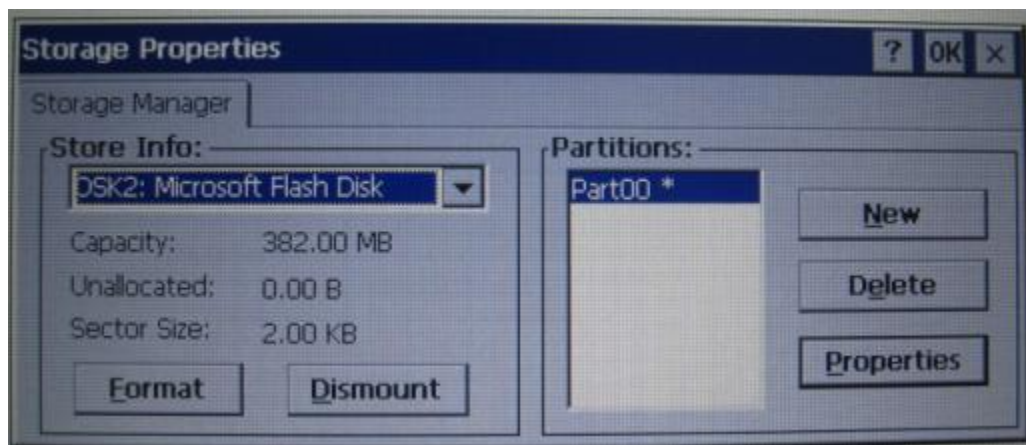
Storage Properties
? OK ×

Storage Manager

Store Info:
DSK2: Microsoft Flash Disk
Capacity: 382.00 MB
Unallocated: 0.00 B
Sector Size: 2.00 KB
Format
Dismount

Partitions:
Part00 *
New
Delete
Properties